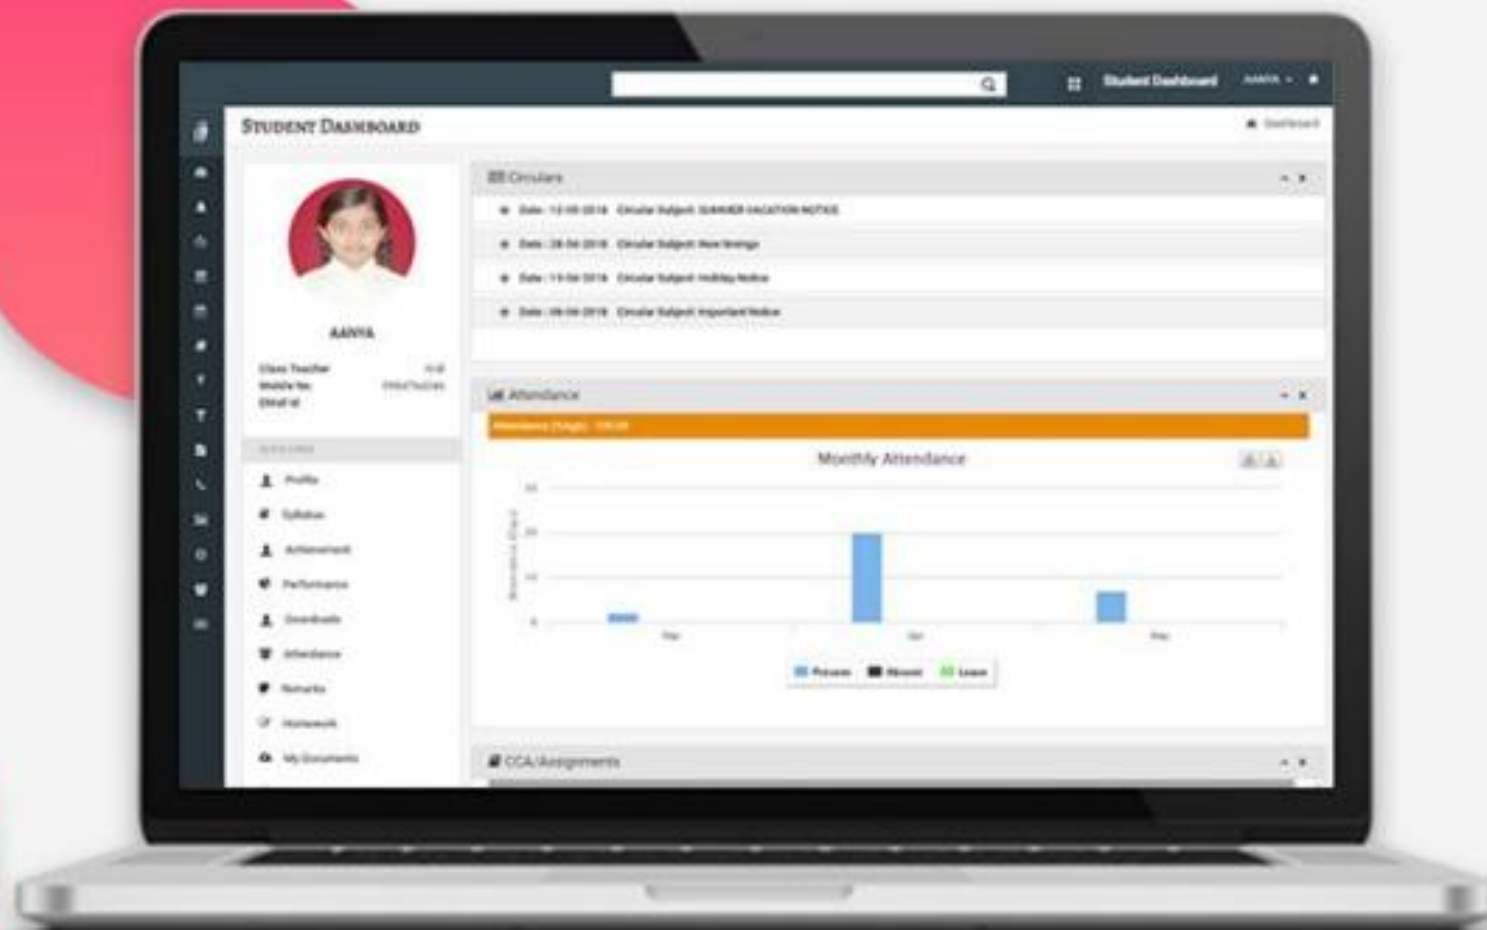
Student Dashboard

AANYA

Student Dashboard

Dashboard

AANYA

Class Teacher
Mobile No
Email id

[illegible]

Profile
Syllabus
Achievement
Performance
Downloads
Attendance
Remarks
Homework
My Documents

Circulars

Date : 12-05-2018 Circular Subject: SUMMER VACATION NOTICE
Date : 28-04-2018 Circular Subject: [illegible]
Date : 19-04-2018 Circular Subject: Holiday Notice
Date : 06-04-2018 Circular Subject: Important Notice

Attendance

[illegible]

Monthly Attendance

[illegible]

Present Absent Leave

CCA/Assignments